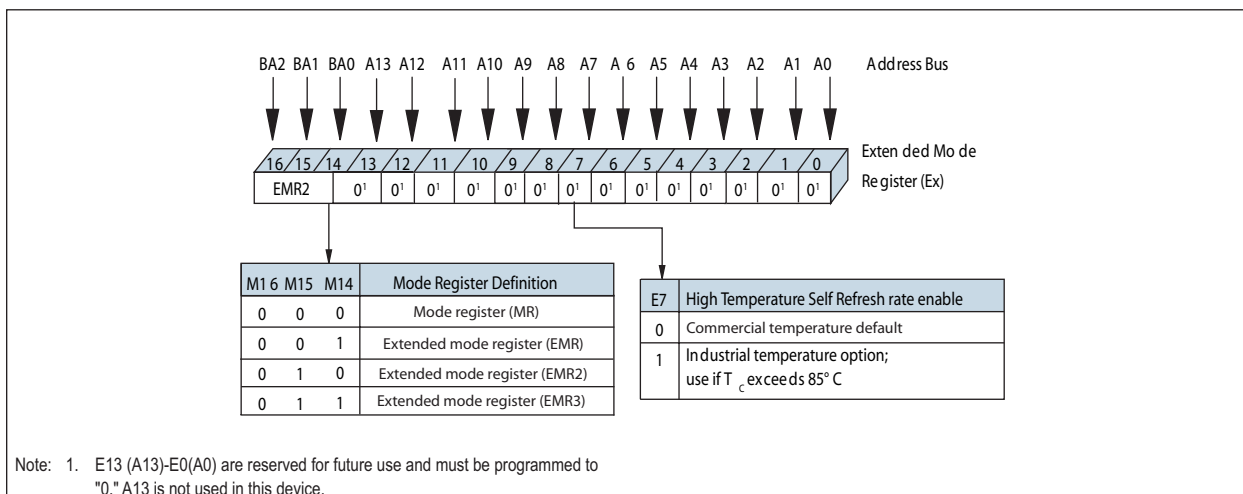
BA2 BA1 BA0 A13 A12 A11 A10 A9 A8 A7 A 6 A5 A4 A3 A2 A1 A0 Address Bus

16 15 14 13 12 11 10 9 8 7 6 5 4 3 2 1 0

Exten ded Mo de Re gister (Ex)

EMR2 $0^1$ $0^1$ $0^1$ $0^1$ $0^1$ $0^1$ $0^1$ $0^1$ $0^1$ $0^1$ $0^1$ $0^1$ $0^1$ $0^1$

| M1 6 | M15 | M14 | Mode Register Definition |
|---|---|---|---|
| 0 | 0 | 0 | Mode register (MR) |
| 0 | 0 | 1 | Extended mode register (EMR) |
| 0 | 1 | 0 | Extended mode register (EMR2) |
| 0 | 1 | 1 | Extended mode register (EMR3) |

| E7 | High Temperature Self Refresh rate enable |
|---|---|
| 0 | Commercial temperature default |
| 1 | Industrial temperature option; use if $T_C$ exceeds 85° C |

Note: 1. E13 (A13)-E0(A0) are reserved for future use and must be programmed to "0." A13 is not used in this device.